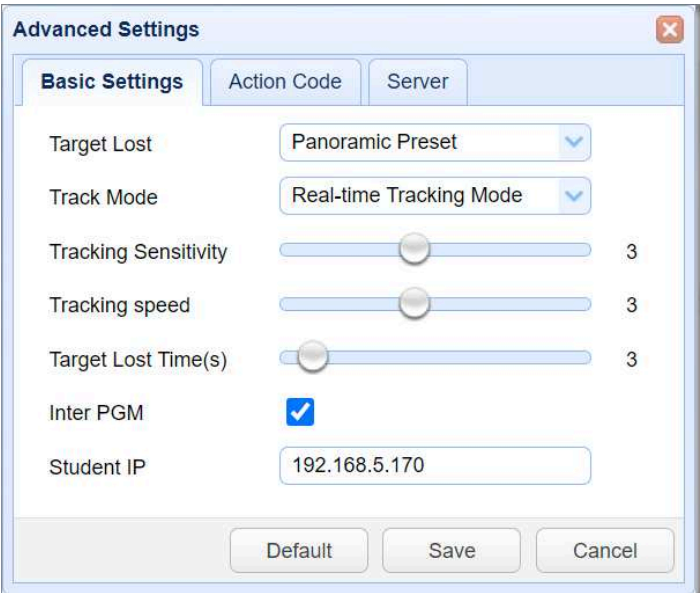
Advanced Settings

Basic Settings
Action Code
Server

Target Lost
Panoramic Preset

Track Mode
Real-time Tracking Mode

Tracking Sensitivity
3

Tracking speed
3

Target Lost Time(s)
3

Inter PGM

Student IP
192.168.5.170

Default
Save
Cancel